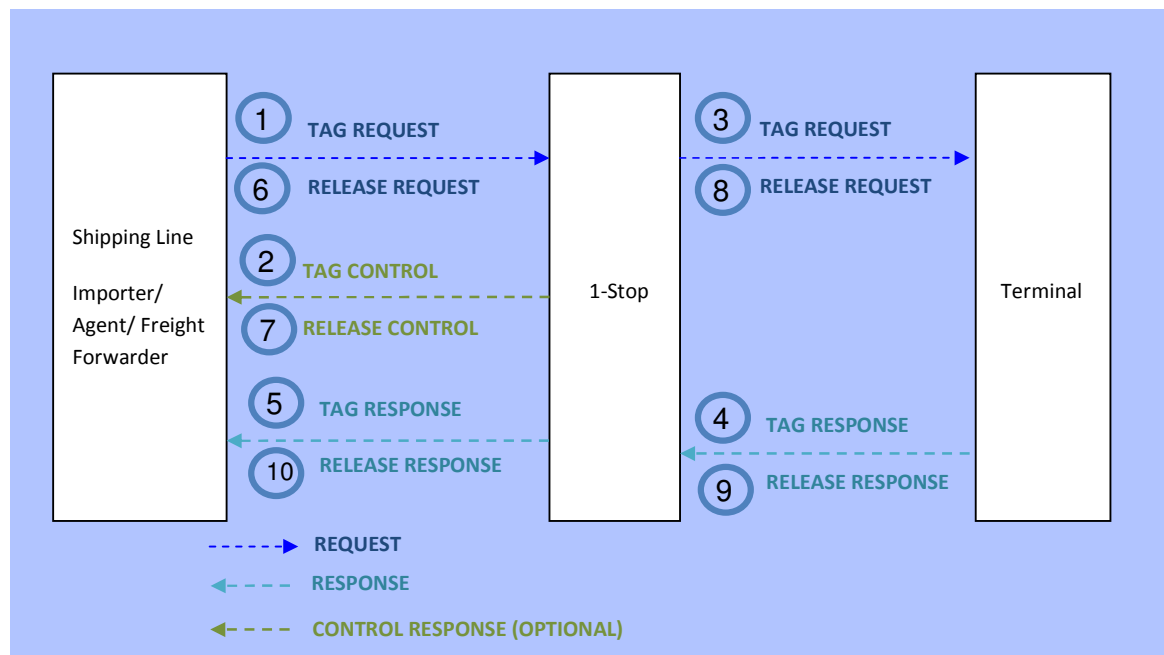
Shipping Line

Importer/ Agent/ Freight Forwarder

1 TAG REQUEST

6 RELEASE REQUEST

2 TAG CONTROL

7 RELEASE CONTROL

5 TAG RESPONSE

10 RELEASE RESPONSE

1-Stop

3 TAG REQUEST

8 RELEASE REQUEST

4 TAG RESPONSE

9 RELEASE RESPONSE

Terminal

REQUEST

RESPONSE

CONTROL RESPONSE (OPTIONAL)